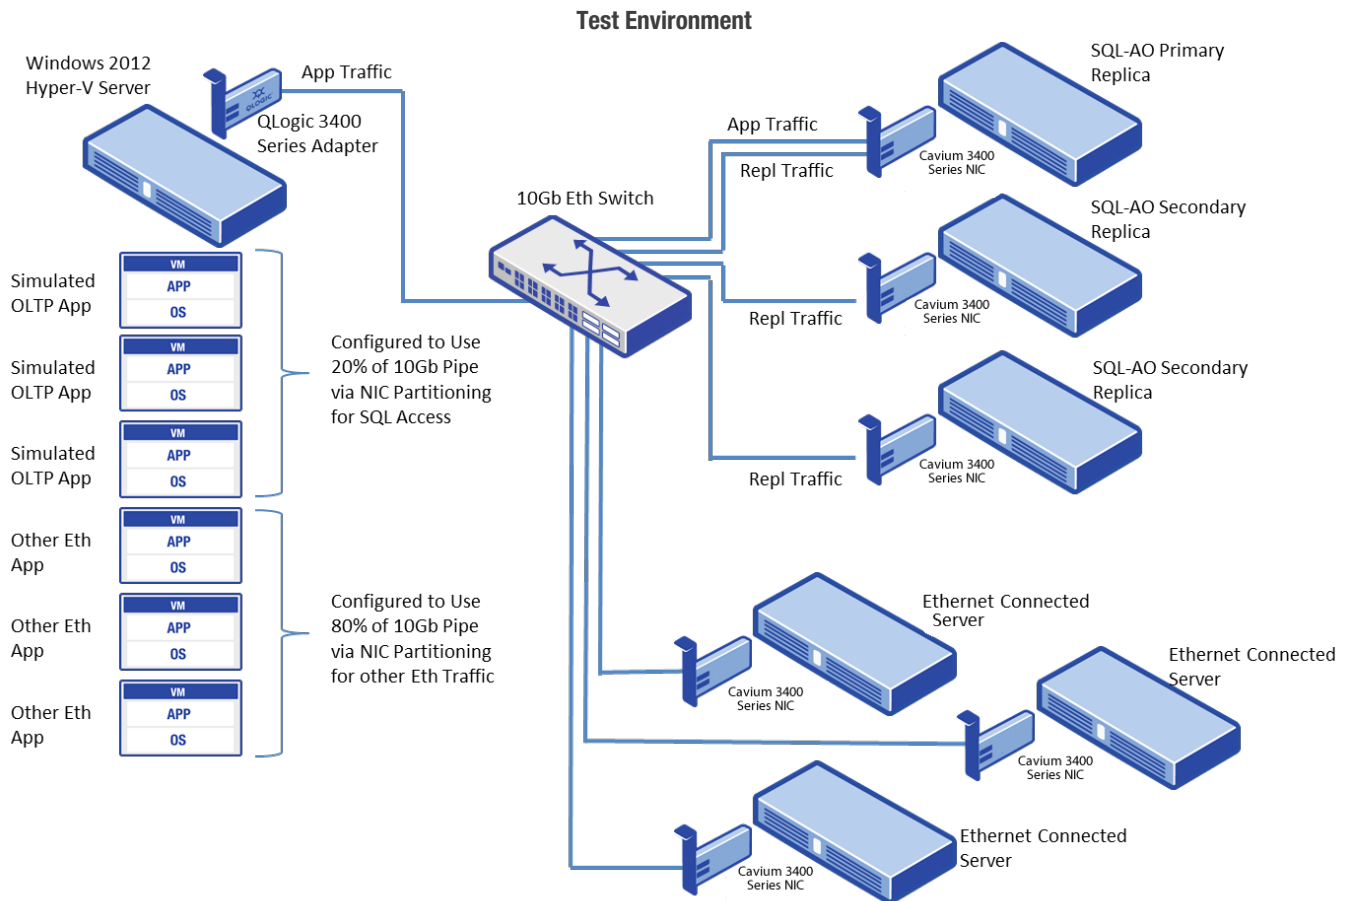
Test Environment

Windows 2012 Hyper-V Server

App Traffic

QLOGIC

QLogic 3400 Series Adapter

Simulated OLTP App

VM
APP
OS

Simulated OLTP App

VM
APP
OS

Simulated OLTP App

VM
APP
OS

Other Eth App

VM
APP
OS

Other Eth App

VM
APP
OS

Other Eth App

VM
APP
OS

Configured to Use 20% of 10Gb Pipe via NIC Partitioning for SQL Access

Configured to Use 80% of 10Gb Pipe via NIC Partitioning for other Eth Traffic

10Gb Eth Switch

App Traffic

Repl Traffic

SQL-AO Primary Replica

Cavium 3400 Series NIC

SQL-AO Secondary Replica

Repl Traffic

Cavium 3400 Series NIC

SQL-AO Secondary Replica

Repl Traffic

Cavium 3400 Series NIC

Ethernet Connected Server

Cavium 3400 Series NIC

Ethernet Connected Server

Cavium 3400 Series NIC

Ethernet Connected Server

Cavium 3400 Series NIC